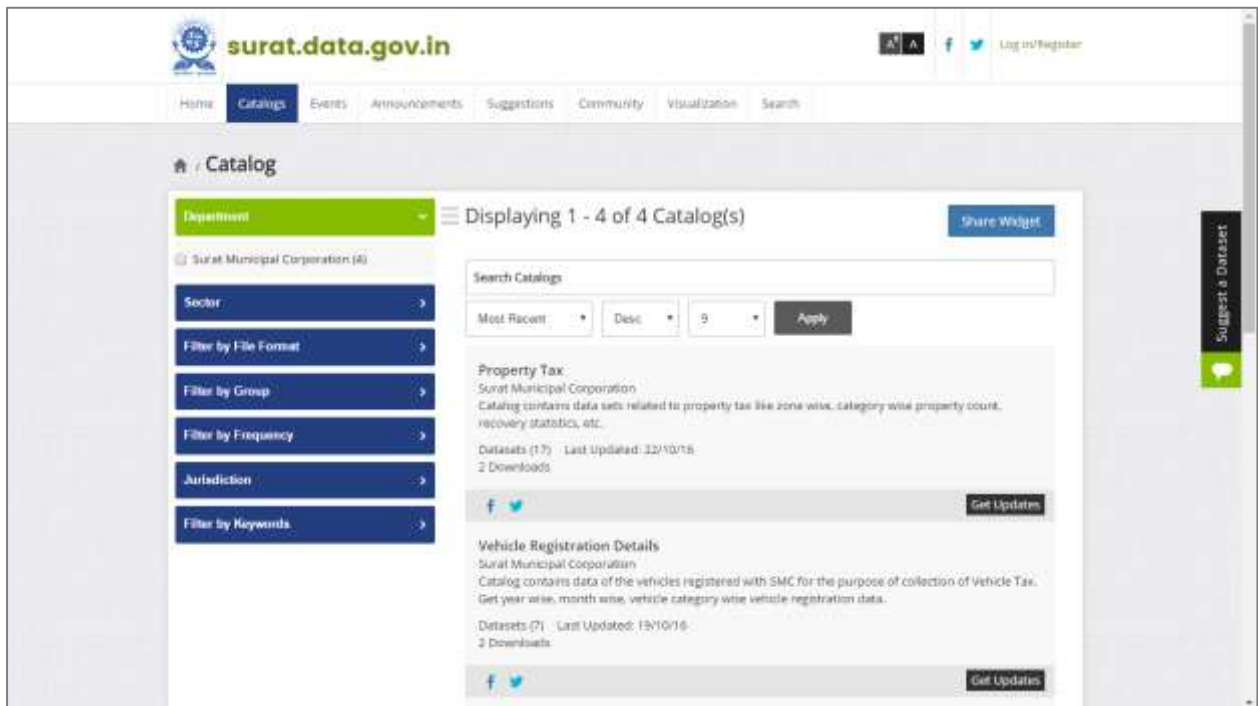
surat.data.gov.in

A A f Log in/Register

Home Catalogs Events Announcements Suggestions Community Visualization Search

Catalog

Department

Surat Municipal Corporation (4)

Sector

Filter by File Format

Filter by Group

Filter by Frequency

Jurisdiction

Filter by Keywords

Displaying 1 - 4 of 4 Catalog(s)

Share Widget

Search Catalogs

Most Recent Desc 9 Apply

Property Tax
Surat Municipal Corporation
Catalog contains data sets related to property tax like zone wise, category wise property count, recovery statistics, etc.
Datasets (17) Last Updated: 22/10/16
2 Downloads

Get Updates

Vehicle Registration Details
Surat Municipal Corporation
Catalog contains data of the vehicles registered with SMC for the purpose of collection of Vehicle Tax. Get year wise, month wise, vehicle category wise vehicle registration data.
Datasets (7) Last Updated: 19/10/16
2 Downloads

Get Updates

Suggest a Dataset